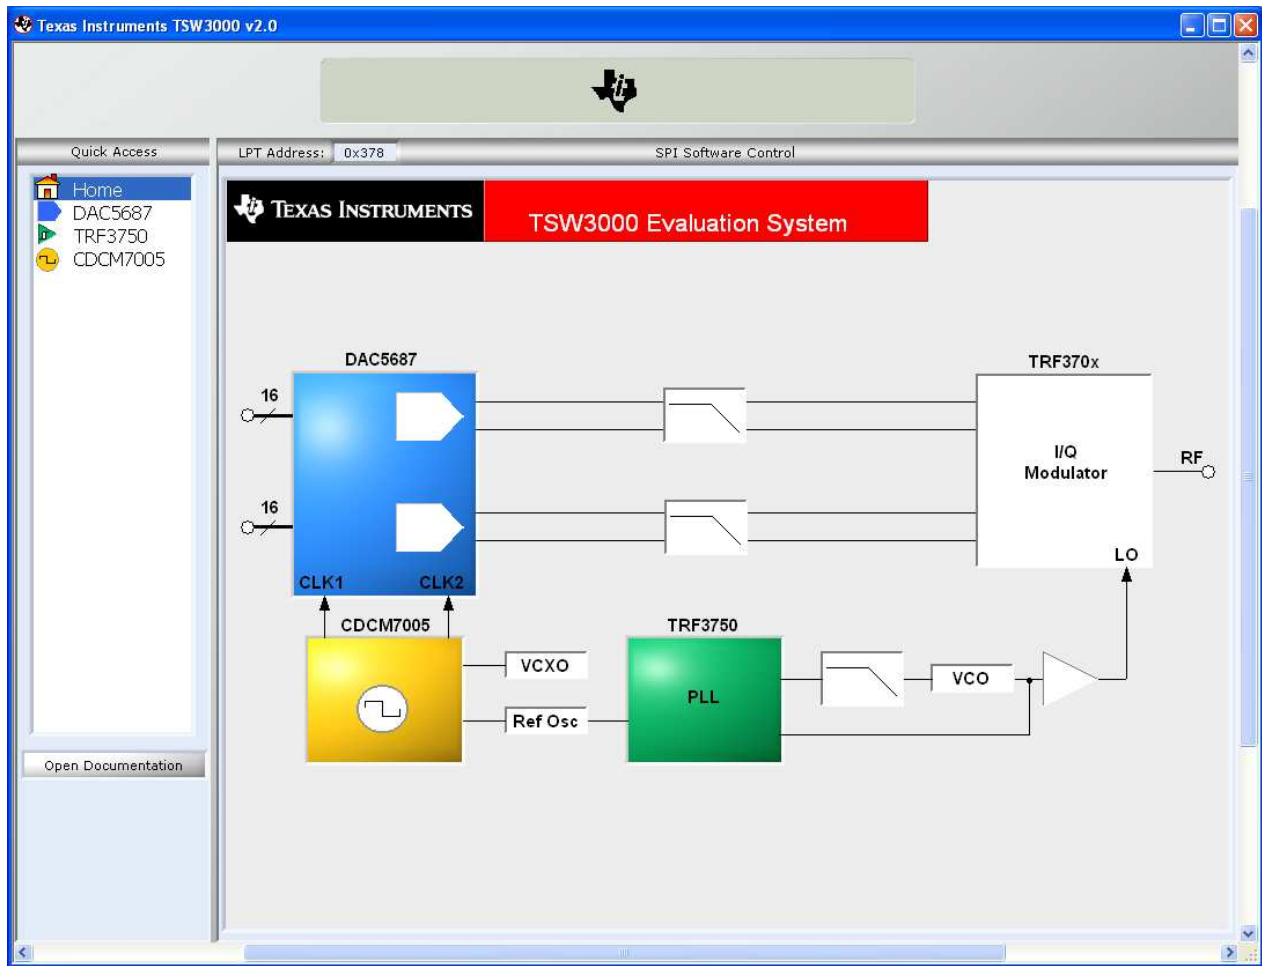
Texas Instruments TSW3000 v2.0

Quick Access

Home
DAC5687
TRF3750
CDCM7005

Open Documentation

LPT Address: 0x378

SPI Software Control

TEXAS INSTRUMENTS

TSW3000 Evaluation System

DAC5687

16

16

CLK1

CLK2

CDCM7005

VCXO

Ref Osc

TRF3750

PLL

VCO

TRF370x

I/Q Modulator

RF

LO